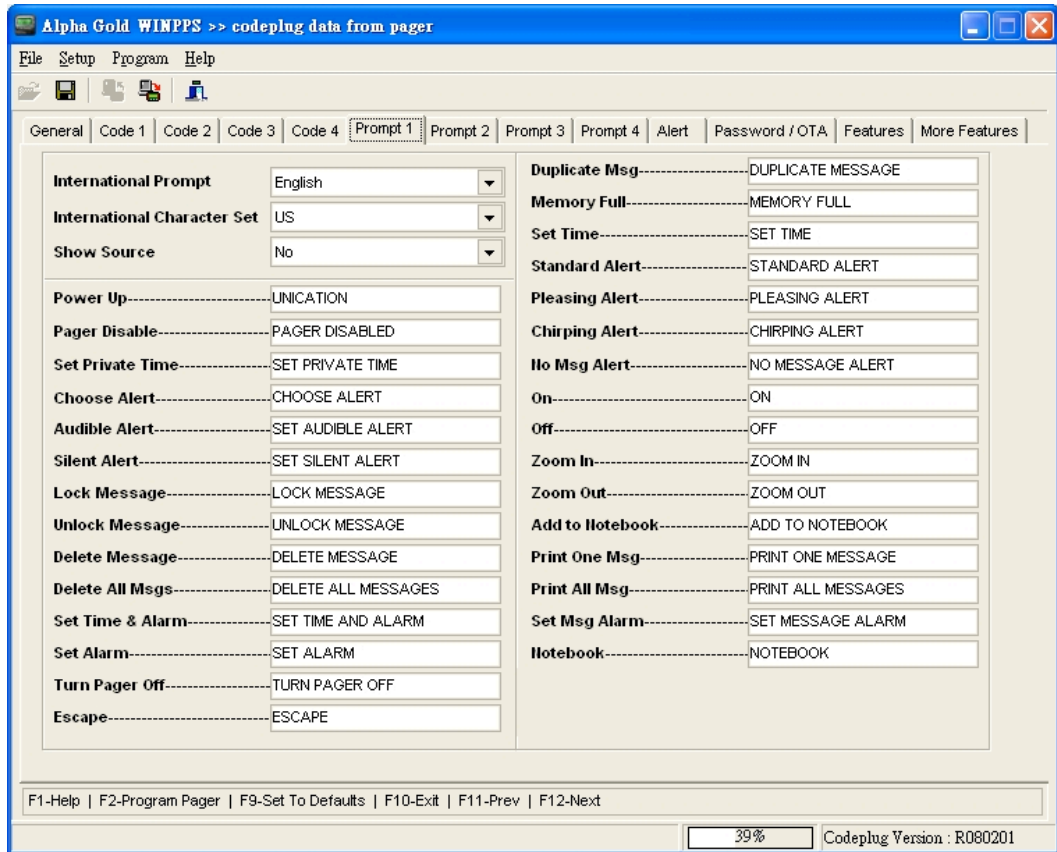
Alpha Gold WINPPS >> codeplug data from pager

File Setup Program Help

General | Code 1 | Code 2 | Code 3 | Code 4 | Prompt 1 | Prompt 2 | Prompt 3 | Prompt 4 | Alert | Password / OTA | Features | More Features

International Prompt English
International Character Set US
Show Source No

Power Up------------------------UNICATION
Pager Disable--------------------PAGER DISABLED
Set Private Time----------------SET PRIVATE TIME
Choose Alert---------------------CHOOSE ALERT
Audible Alert---------------------SET AUDIBLE ALERT
Silent Alert-----------------------SET SILENT ALERT
Lock Message-------------------LOCK MESSAGE
Unlock Message----------------UNLOCK MESSAGE
Delete Message-----------------DELETE MESSAGE
Delete All Msgs-----------------DELETE ALL MESSAGES
Set Time & Alarm---------------SET TIME AND ALARM
Set Alarm-------------------------SET ALARM
Turn Pager Off-------------------TURN PAGER OFF
Escape----------------------------ESCAPE

Duplicate Msg--------------------DUPLICATE MESSAGE
Memory Full----------------------MEMORY FULL
Set Time---------------------------SET TIME
Standard Alert-------------------STANDARD ALERT
Pleasing Alert--------------------PLEASING ALERT
Chirping Alert--------------------CHIRPING ALERT
No Msg Alert---------------------NO MESSAGE ALERT
On-----------------------------------ON
Off-----------------------------------OFF
Zoom In----------------------------ZOOM IN
Zoom Out-------------------------ZOOM OUT
Add to Notebook-----------------ADD TO NOTEBOOK
Print One Msg--------------------PRINT ONE MESSAGE
Print All Msg----------------------PRINT ALL MESSAGES
Set Msg Alarm-------------------SET MESSAGE ALARM
Notebook-------------------------NOTEBOOK

F1-Help | F2-Program Pager | F9-Set To Defaults | F10-Exit | F11-Prev | F12-Next

39% Codeplug Version : R080201